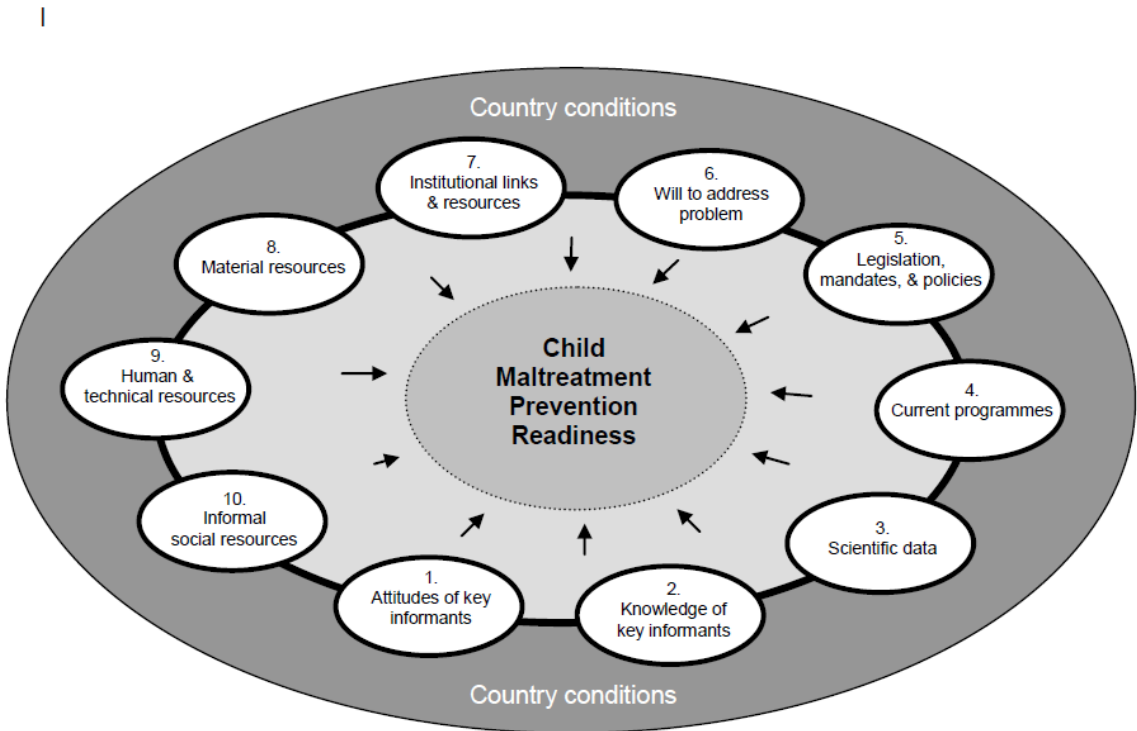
Country conditions

7.
Institutional links & resources

6.
Will to address problem

8.
Material resources

5.
Legislation, mandates, & policies

Child Maltreatment Prevention Readiness

9.
Human & technical resources

4.
Current programmes

10.
Informal social resources

3.
Scientific data

1.
Attitudes of key informants

2.
Knowledge of key informants

Country conditions